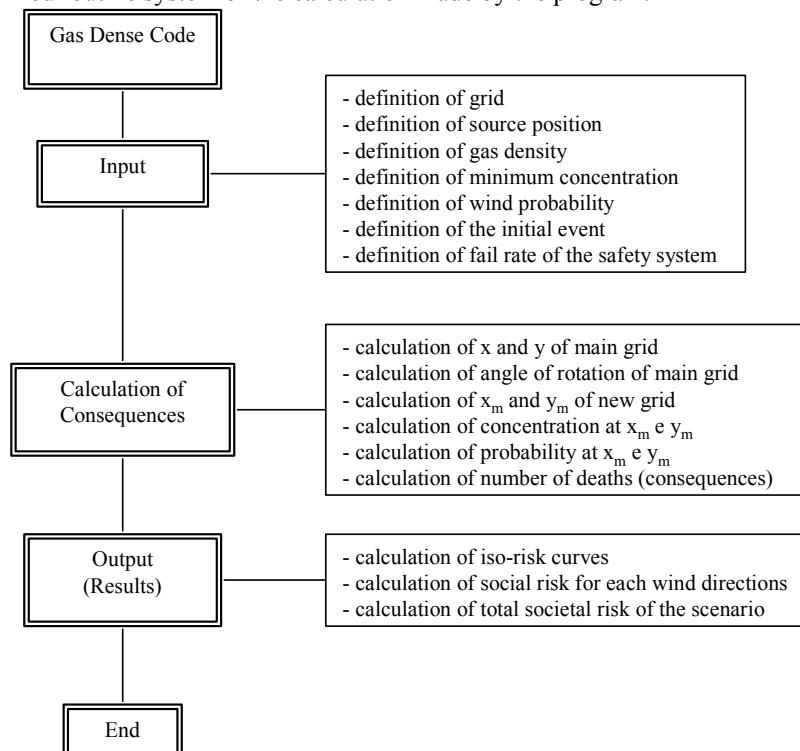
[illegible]

Gas Dense Code

Input

- definition of grid
- definition of source position
- definition of gas density
- definition of minimum concentration
- definition of wind probability
- definition of the initial event
- definition of fail rate of the safety system

Calculation of Consequences

- calculation of x and y of main grid
- calculation of angle of rotation of main grid
- calculation of $x_m$ and $y_m$ of new grid
- calculation of concentration at $x_m$ e $y_m$
- calculation of probability at $x_m$ e $y_m$
- calculation of number of deaths (consequences)

Output (Results)

- calculation of iso-risk curves
- calculation of social risk for each wind directions
- calculation of total societal risk of the scenario

End